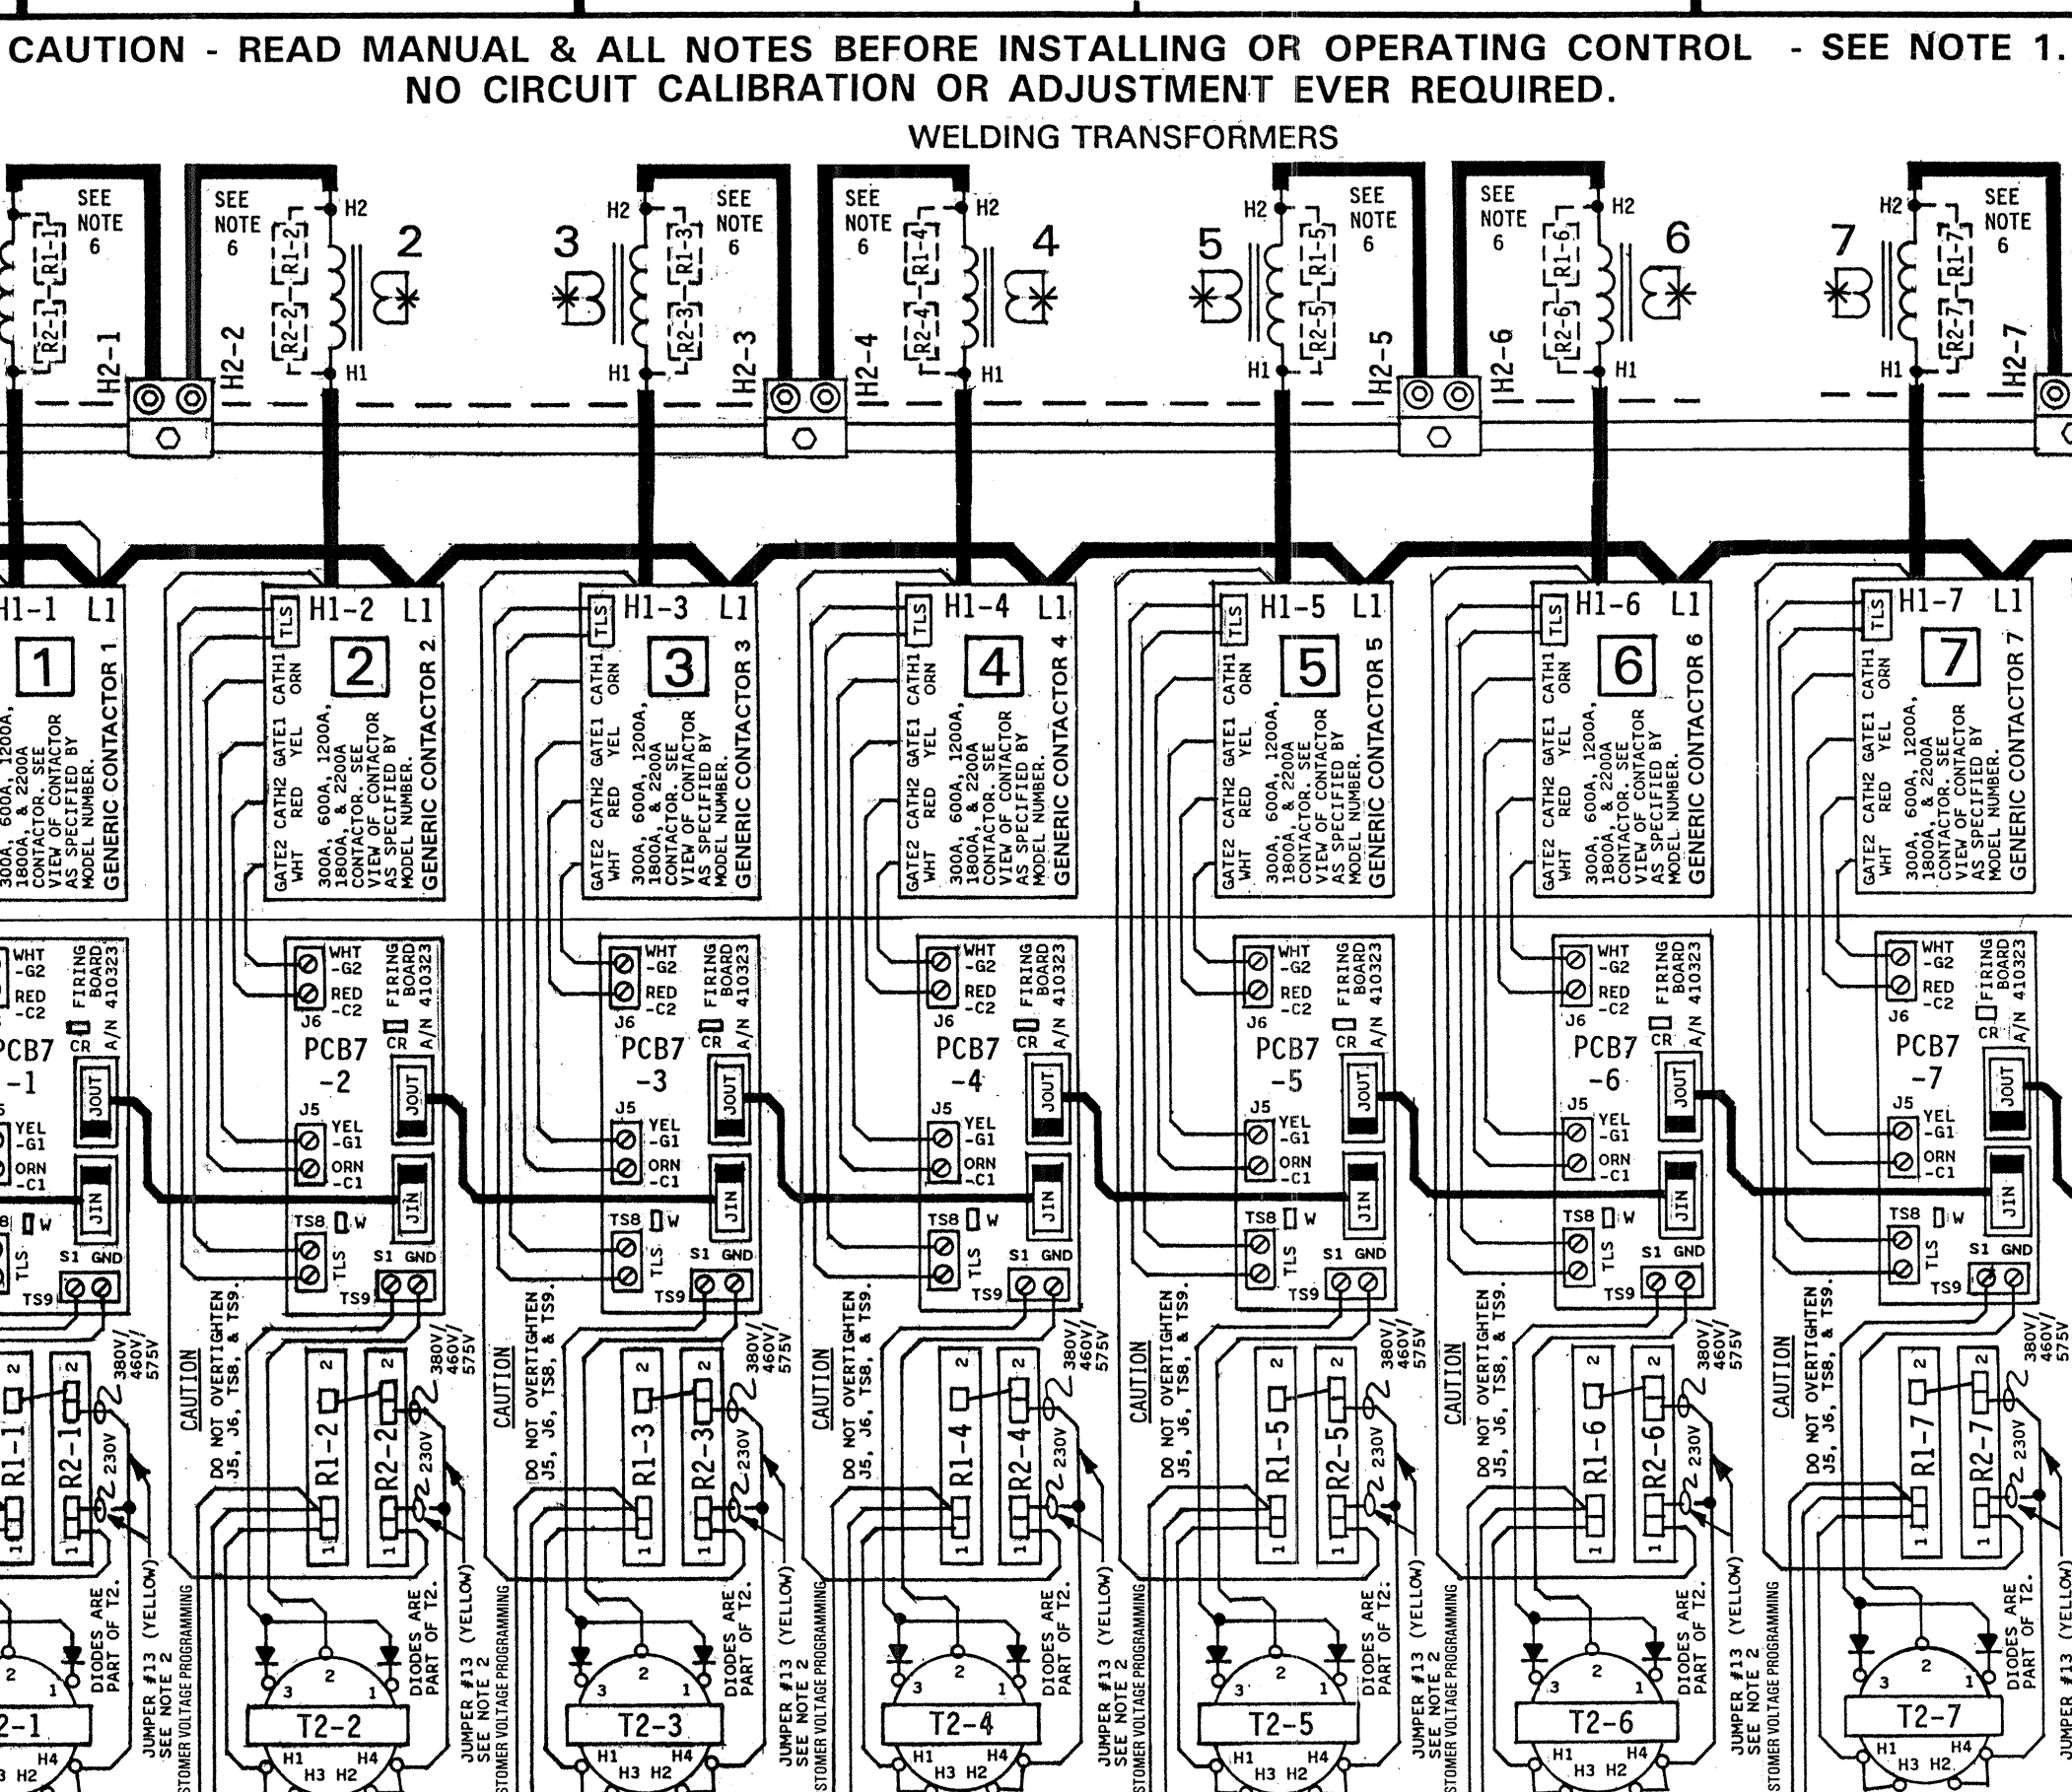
CAUTION - READ MANUAL & ALL NOTES BEFORE INSTALLING OR OPERATING CONTROL - SEE NOTE 1.
NO CIRCUIT CALIBRATION OR ADJUSTMENT EVER REQUIRED.

WELDING TRANSFORMERS

SEE NOTE 6 R1-1 R2-1 H2-1

SEE NOTE 6 H2 R1-2 R2-2 2 H1 H2-2

3 H2 SEE NOTE 6 R1-3 R2-3 H1 H2-3

SEE NOTE 6 H2 R1-4 R2-4 4 H1 H2-4

5 H2 SEE NOTE 6 R1-5 R2-5 H1 H2-5

SEE NOTE 6 H2 R1-6 R2-6 6 H1 H2-6

7 H2 SEE NOTE 6 R1-7 R2-7 H1 H2-7

H1-1 L1 1 300A, 600A, 1200A, 1800A, & 2200A CONTACTOR. SEE VIEW OF CONTACTOR AS SPECIFIED BY MODEL NUMBER. GENERIC CONTACTOR 1

TLS H1-2 L1 2 GATE2 WHT CATH2 RED GATE1 YEL CATH1 ORN 300A, 600A, 1200A, 1800A, & 2200A CONTACTOR. SEE VIEW OF CONTACTOR AS SPECIFIED BY MODEL NUMBER. GENERIC CONTACTOR 2

TLS H1-3 L1 3 GATE2 WHT CATH2 RED GATE1 YEL CATH1 ORN 300A, 600A, 1200A, 1800A, & 2200A CONTACTOR. SEE VIEW OF CONTACTOR AS SPECIFIED BY MODEL NUMBER. GENERIC CONTACTOR 3

TLS H1-4 L1 4 GATE2 WHT CATH2 RED GATE1 YEL CATH1 ORN 300A, 600A, 1200A, 1800A, & 2200A CONTACTOR. SEE VIEW OF CONTACTOR AS SPECIFIED BY MODEL NUMBER. GENERIC CONTACTOR 4

TLS H1-5 L1 5 GATE2 WHT CATH2 RED GATE1 YEL CATH1 ORN 300A, 600A, 1200A, 1800A, & 2200A CONTACTOR. SEE VIEW OF CONTACTOR AS SPECIFIED BY MODEL NUMBER. GENERIC CONTACTOR 5

TLS H1-6 L1 6 GATE2 WHT CATH2 RED GATE1 YEL CATH1 ORN 300A, 600A, 1200A, 1800A, & 2200A CONTACTOR. SEE VIEW OF CONTACTOR AS SPECIFIED BY MODEL NUMBER. GENERIC CONTACTOR 6

TLS H1-7 L1 7 GATE2 WHT CATH2 RED GATE1 YEL CATH1 ORN 300A, 600A, 1200A, 1800A, & 2200A CONTACTOR. SEE VIEW OF CONTACTOR AS SPECIFIED BY MODEL NUMBER. GENERIC CONTACTOR 7

WHT -G2 RED -C2 CR PCB7 -1 JOUT YEL -G1 ORN -C1 JIN W TLS TS9 S1 GND

WHT -G2 RED -C2 J6 FIRING BOARD A/N 410323 CR PCB7 -2 J5 YEL -G1 ORN -C1 JOUT JIN TS8 W TLS S1 GND TS9

WHT -G2 RED -C2 J6 FIRING BOARD A/N 410323 CR PCB7 -3 J5 YEL -G1 ORN -C1 JOUT JIN TS8 W TLS S1 GND TS9

WHT -G2 RED -C2 J6 FIRING BOARD A/N 410323 CR PCB7 -4 J5 YEL -G1 ORN -C1 JOUT JIN TS8 W TLS S1 GND TS9

WHT -G2 RED -C2 J6 FIRING BOARD A/N 410323 CR PCB7 -5 J5 YEL -G1 ORN -C1 JOUT JIN TS8 W TLS S1 GND TS9

WHT -G2 RED -C2 J6 FIRING BOARD A/N 410323 CR PCB7 -6 J5 YEL -G1 ORN -C1 JOUT JIN TS8 W TLS S1 GND TS9

WHT -G2 RED -C2 J6 FIRING BOARD A/N 410323 CR PCB7 -7 J5 YEL -G1 ORN -C1 JOUT JIN TS8 W TLS S1 GND TS9

CAUTION DO NOT OVERTIGHTEN J5, J6, TS8, & TS9.

R1-1 R2-1 2 1 380V/ 460V/ 575V 230V JUMPER #13 (YELLOW) SEE NOTE 2 DIODES ARE PART OF T2. 2 1 T2-1 H4 H3 H2

R1-2 R2-2 2 1 380V/ 460V/ 575V 230V JUMPER #13 (YELLOW) SEE NOTE 2 CUSTOMER VOLTAGE PROGRAMMING DIODES ARE PART OF T2. 3 2 1 T2-2 H1 H4 H3 H2

R1-3 R2-3 2 1 380V/ 460V/ 575V 230V JUMPER #13 (YELLOW) SEE NOTE 2 CUSTOMER VOLTAGE PROGRAMMING DIODES ARE PART OF T2. 3 2 1 T2-3 H1 H4 H3 H2

R1-4 R2-4 2 1 380V/ 460V/ 575V 230V JUMPER #13 (YELLOW) SEE NOTE 2 CUSTOMER VOLTAGE PROGRAMMING DIODES ARE PART OF T2. 3 2 1 T2-4 H1 H4 H3 H2

R1-5 R2-5 2 1 380V/ 460V/ 575V 230V JUMPER #13 (YELLOW) SEE NOTE 2 CUSTOMER VOLTAGE PROGRAMMING DIODES ARE PART OF T2. 3 2 1 T2-5 H1 H4 H3 H2

R1-6 R2-6 2 1 380V/ 460V/ 575V 230V JUMPER #13 (YELLOW) SEE NOTE 2 CUSTOMER VOLTAGE PROGRAMMING DIODES ARE PART OF T2. 3 2 1 T2-6 H1 H4 H3 H2

R1-7 R2-7 2 1 380V/ 460V/ 575V 230V JUMPER #13 (YELLOW) SEE NOTE 2 CUSTOMER VOLTAGE PROGRAMMING DIODES ARE PART OF T2. 3 2 1 T2-7 H1 H4 H3 H2